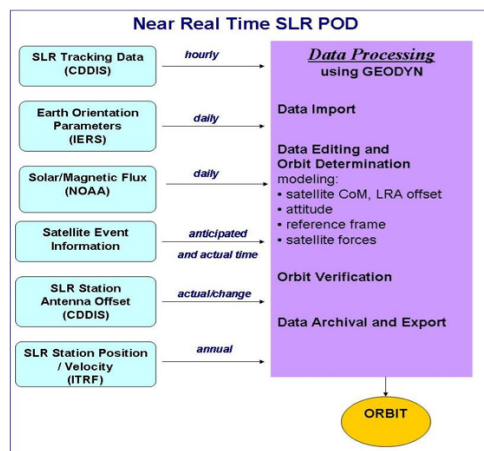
Near Real Time SLR POD

SLR Tracking Data (CDDIS)

hourly

Earth Orientation Parameters (IERS)

daily

Solar/Magnetic Flux (NOAA)

daily

Satellite Event Information

anticipated and actual time

SLR Station Antenna Offset (CDDIS)

actual/change

SLR Station Position / Velocity (ITRF)

annual

Data Processing
using GEODYN

Data Import

Data Editing and Orbit Determination
modeling:
• satellite CoM, LRA offset
• attitude
• reference frame
• satellite forces

Orbit Verification

Data Archival and Export

ORBIT